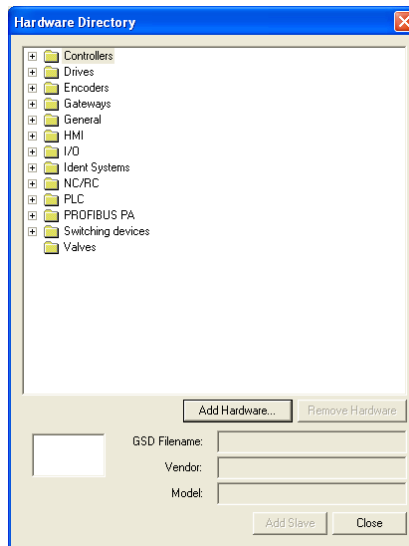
Hardware Directory

Controllers
Drives
Encoders
Gateways
General
HMI
I/O
Ident Systems
NC/RC
PLC
PROFIBUS PA
Switching devices
Valves

Add Hardware...
Remove Hardware

GSD Filename:
Vendor:
Model:

Add Slave
Close